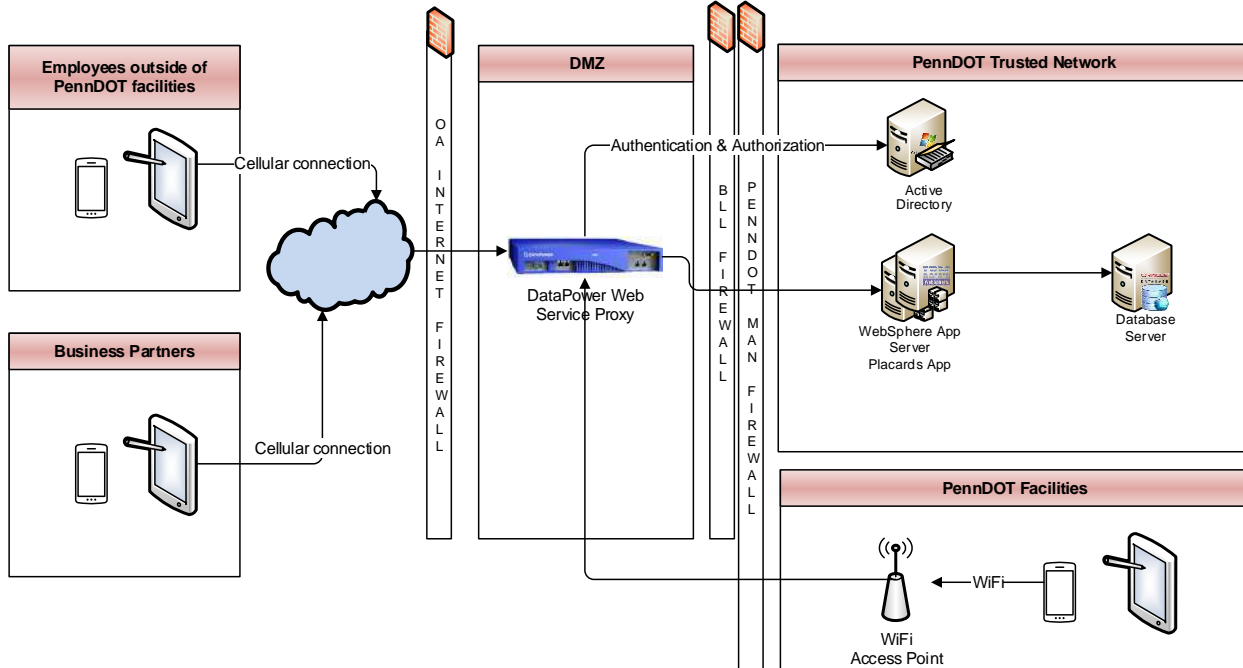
Employees outside of PennDOT facilities

Cellular connection

Business Partners

Cellular connection

O
A

I
N
T
E
R
N
E
T

F
I
R
E
W
A
L
L

DMZ

Authentication & Authorization

DataPower Web Service Proxy

B
L
L

F
I
R
E
W
A
L
L

P
E
N
N
D
O
T

M
A
N

F
I
R
E
W
A
L
L

PennDOT Trusted Network

Active Directory

WebSphere App Server Placards App

Database Server

PennDOT Facilities

WiFi

WiFi Access Point